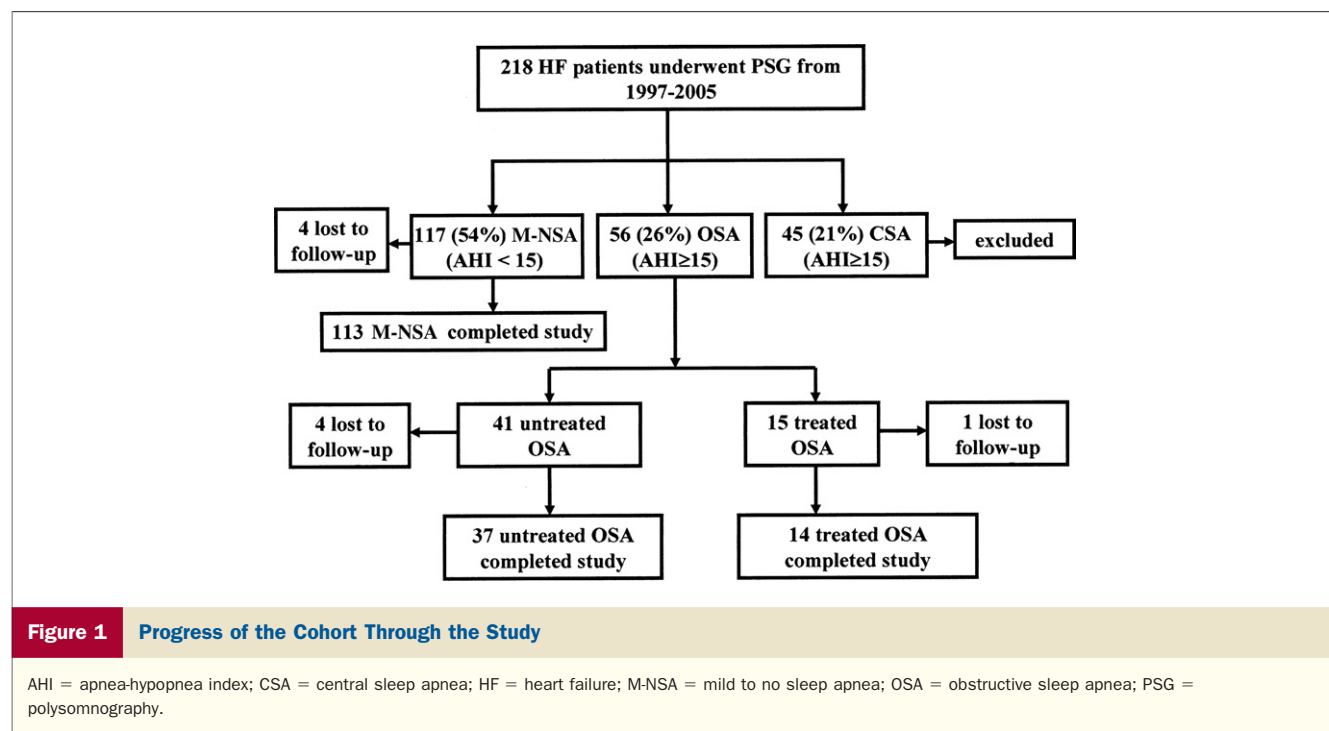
218 HF patients underwent PSG from 1997-2005

4 lost to follow-up

117 (54%) M-NSA (AHI < 15)

56 (26%) OSA (AHI≥15)

45 (21%) CSA (AHI≥15)

excluded

113 M-NSA completed study

4 lost to follow-up

41 untreated OSA

15 treated OSA

1 lost to follow-up

37 untreated OSA completed study

14 treated OSA completed study

Figure 1 Progress of the Cohort Through the Study

AHI = apnea-hypopnea index; CSA = central sleep apnea; HF = heart failure; M-NSA = mild to no sleep apnea; OSA = obstructive sleep apnea; PSG = polysomnography.